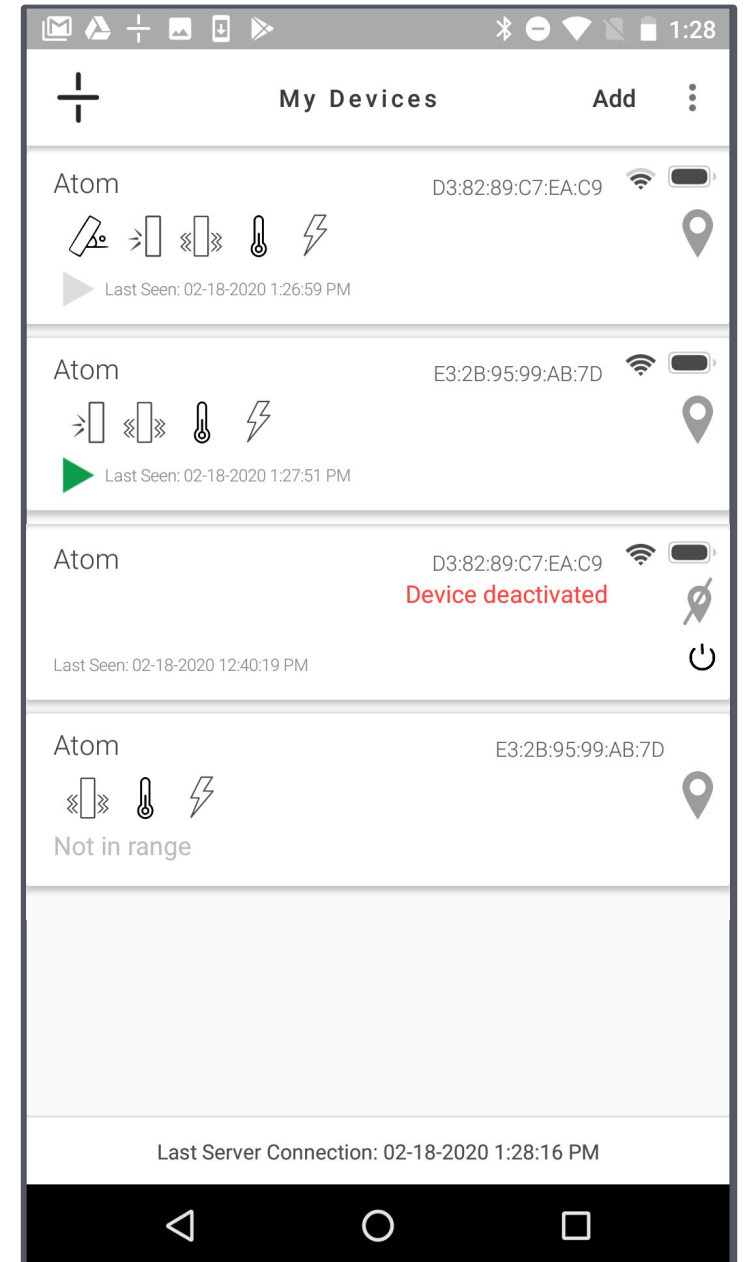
1:28

My Devices

Add

Atom
D3:82:89:C7:EA:C9
Last Seen: 02-18-2020 1:26:59 PM

Atom
E3:2B:95:99:AB:7D
Last Seen: 02-18-2020 1:27:51 PM

Atom
D3:82:89:C7:EA:C9
Device deactivated
Last Seen: 02-18-2020 12:40:19 PM

Atom
E3:2B:95:99:AB:7D
Not in range

Last Server Connection: 02-18-2020 1:28:16 PM